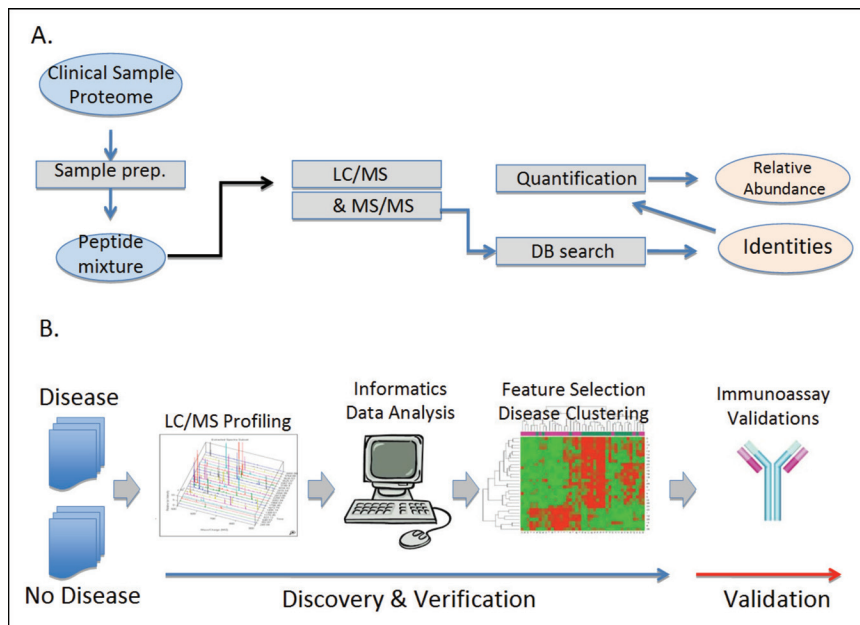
A.

Clinical Sample Proteome

Sample prep.

Peptide mixture

LC/MS

& MS/MS

Quantification

DB search

Relative Abundance

Identities

B.

Disease

No Disease

LC/MS Profiling

Informatics Data Analysis

Feature Selection Disease Clustering

Immunoassay Validations

Discovery & Verification

Validation